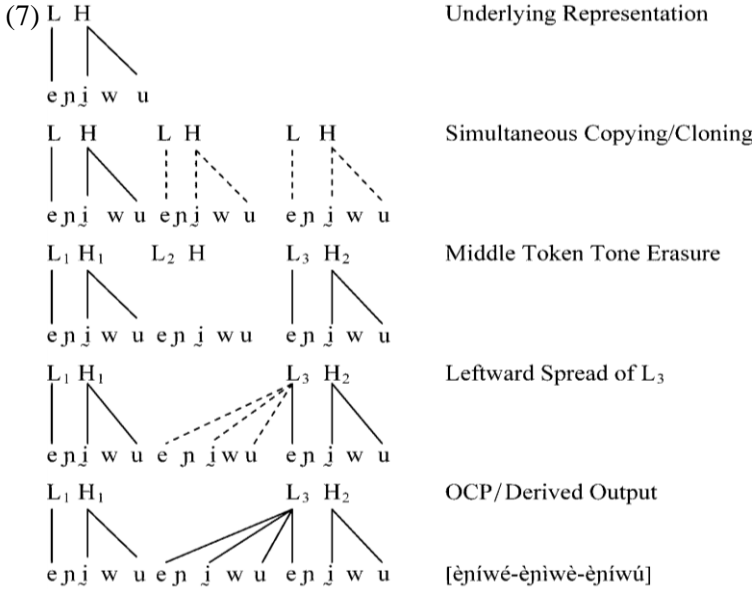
(7) L H
eɲḭ w u

Underlying Representation

L H L H L H
eɲḭ w u eɲḭ w u eɲ ḭ w u

Simultaneous Copying/Cloning

$L_1$ $H_1$ $L_2$ H $L_3$ $H_2$
eɲ ḭ w u eɲ ḭ w u eɲ ḭ w u

Middle Token Tone Erasure

$L_1$ $H_1$ $L_3$ $H_2$
eɲḭ w u e ɲ ḭ w u eɲ ḭ w u

Leftward Spread of $L_3$

$L_1$ $H_1$ $L_3$ $H_2$
eɲ ḭ w u e ɲ ḭ w u eɲ ḭ w u

OCP/Derived Output

[èɲíwé-èɲìwè-èɲíwú]